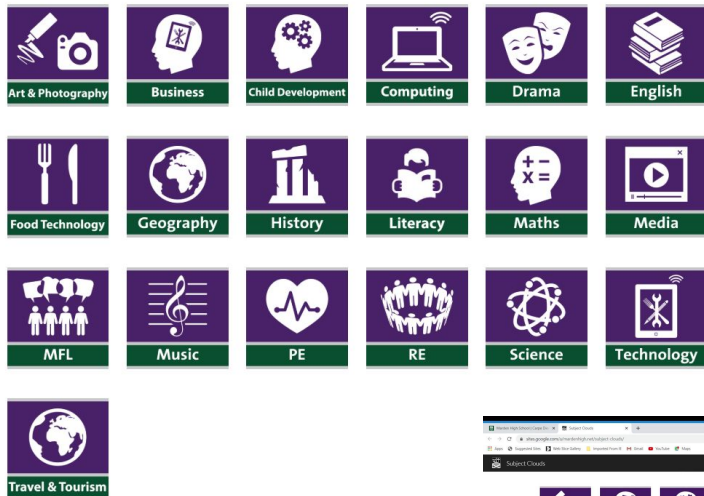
Art & Photography

Business

Child Development

Computing

Drama

English

Food Technology

Geography

History

Literacy

Maths

Media

MFL

Music

PE

RE

Science

Technology

Travel & Tourism

Subject Clouds